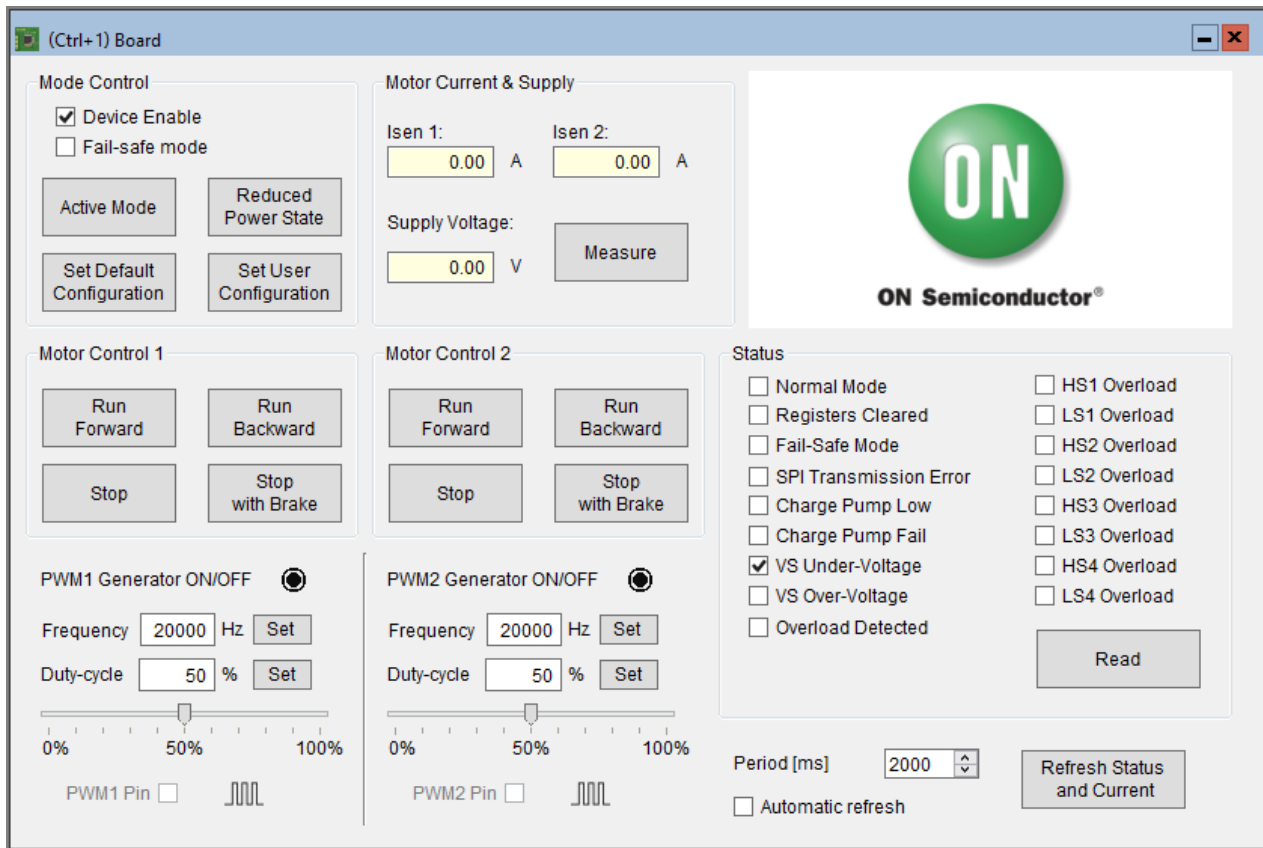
(Ctrl+1) Board

Mode Control
☑ Device Enable
☐ Fail-safe mode
Active Mode
Reduced Power State
Set Default Configuration
Set User Configuration

Motor Current & Supply
Isen 1: 0.00 A
Isen 2: 0.00 A
Supply Voltage: 0.00 V
Measure

ON
ON Semiconductor®

Motor Control 1
Run Forward
Run Backward
Stop
Stop with Brake

Motor Control 2
Run Forward
Run Backward
Stop
Stop with Brake

Status
☐ Normal Mode
☐ Registers Cleared
☐ Fail-Safe Mode
☐ SPI Transmission Error
☐ Charge Pump Low
☐ Charge Pump Fail
☑ VS Under-Voltage
☐ VS Over-Voltage
☐ Overload Detected
☐ HS1 Overload
☐ LS1 Overload
☐ HS2 Overload
☐ LS2 Overload
☐ HS3 Overload
☐ LS3 Overload
☐ HS4 Overload
☐ LS4 Overload
Read

PWM1 Generator ON/OFF
Frequency 20000 Hz Set
Duty-cycle 50 % Set
0% 50% 100%
PWM1 Pin ☐

PWM2 Generator ON/OFF
Frequency 20000 Hz Set
Duty-cycle 50 % Set
0% 50% 100%
PWM2 Pin ☐

Period [ms] 2000
☐ Automatic refresh
Refresh Status and Current